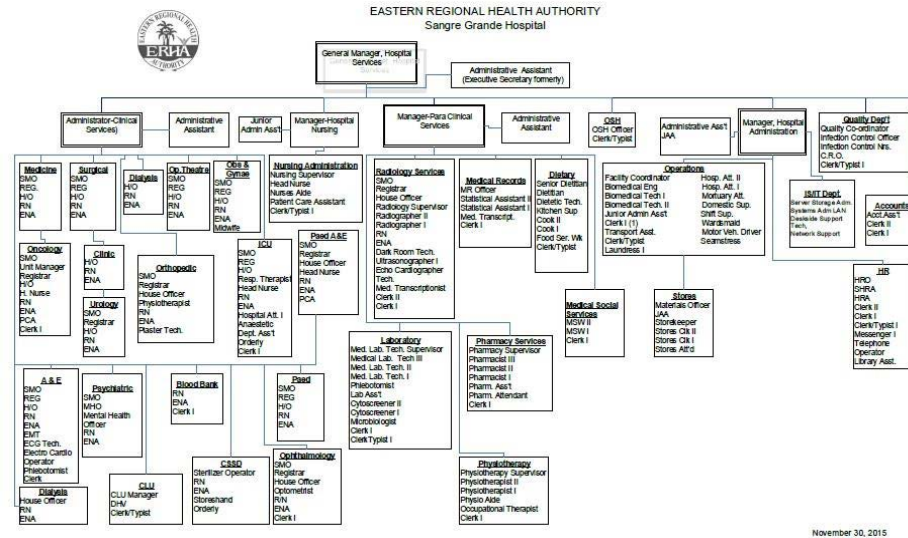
EASTERN REGIONAL HEALTH AUTHORITY
Sangre Grande Hospital

EASTERN REGIONAL HEALTH AUTHORITY
ERHA

General Manager, Hospital Services

Administrative Assistant (Executive Secretary formerly)

Administrator-Clinical Services)

Administrative Assistant

Junior Admin Ass't

Manager-Hospital Nursing

Manager-Para Clinical Services

Administrative Assistant

OSH
OSH Officer
Clerk/Typist

Administrative Ass't
JAA

Manager, Hospital Administration

Quality Dep't
Quality Co-ordinator
Infection Control Officer
Infection Control Nrs.
C.R.O.
Clerk/Typist I

Medicine
SMO
REG.
H/O
RN
ENA

Surgical
SMO
REG
H/O
RN
ENA

Dialysis
H/O
RN
ENA

Op.Theatre
SMO
REG
H/O
RN
ENA

Obs & Gynae
SMO
REG
H/O
RN
ENA
Midwife

Nursing Administration
Nursing Supervisor
Head Nurse
Nurses Aide
Patient Care Assistant
Clerk/Typist I

Radiology Services
SMO
Registrar
House Officer
Radiology Supervisor
Radiographer III
Radiographer II
Radiographer I
RN
ENA
Dark Room Tech.
Ultrasonographer I
Echo Cardiographer Tech.
Med. Transcriptionist
Clerk II
Clerk I

Medical Records
M/R Officer
Statistical Assistant II
Statistical Assistant I
Med. Transcript.
Clerk I

Dietary
Senior Dietitian
Dietitian
Dietetic Tech.
Kitchen Sup
Cook II
Cook I
Food Ser. Wk
Clerk/Typist

Operations
Facility Coordinator
Biomedical Eng
Biomedical Tech I
Biomedical Tech. II
Junior Admin Ass't
Clerk I (1)
Transport Asst.
Clerk/Typist
Laundress I
Hosp. Att. II
Hosp. Att. I
Mortuary Att.
Domestic Sup.
Shift Sup.
Wardsmaid
Motor Veh. Driver
Seamstress

IS/IT Dept
Server Storage Adm.
Systems Adm LAN
Deskside Support Tech.
Network Support

Accounts
Acct.Ass't
Clerk II
Clerk I

Oncology
SMO
Unit Manager
Registrar
H/O
H. Nurse
RN
ENA
PCA
Clerk I

Clinic
H/O
RN
ENA

Urology
SMO
Registrar
H/O
RN
ENA

Orthopedic
SMO
Registrar
House Officer
Physiotherapist
RN
ENA
Plaster Tech.

ICU
SMO
REG
H/O
Resp. Therapist
Head Nurse
RN
ENA
Hospital Att. I
Anaestetic Dept. Ass't
Orderly
Clerk I

Paed A&E
SMO
Registrar
House Officer
Head Nurse
RN
ENA
PCA

Medical Social Services
MSW II
MSW I
Clerk I

Stores
Materials Officer
JAA
Storekeeper
Stores Clk II
Stores Clk I
Stores Att'd

HR
HRO
SHRA
HRA
Clerk II
Clerk I
Clerk/Typist I
Messenger I
Telephone Operator
Library Asst.

Laboratory
Med. Lab. Tech. Supervisor
Medical Lab. Tech III
Med. Lab. Tech. II
Med. Lab. Tech. I
Phlebotomist
Lab Ass't
Cytoscreener II
Cytoscreener I
Microbiologist
Clerk I
Clerk/Typist I

Pharmacy Services
Pharmacy Supervisor
Pharmacist III
Pharmacist II
Pharmacist I
Pharm. Ass't
Pharm. Attendant
Clerk I

A & E
SMO
REG
H/O
RN
ENA
EMT
ECG Tech.
Electro Cardio Operator
Phlebotomist
Clerk

Psychiatric
SMO
MHO
Mental Health Officer
RN
ENA

Blood Bank
RN
ENA
Clerk I

Paed
SMO
REG
H/O
RN
ENA

Dialysis
House Officer
RN
ENA

CLU
CLU Manager
DHV
Clerk/Typist

CSSD
Sterilizer Operator
RN
ENA
Storeshand
Orderly

Ophthalmology
SMO
Registrar
House Officer
Optometrist
RN
ENA
Clerk I

Physiotherapy
Physiotherapy Supervisor
Physiotherapist II
Physiotherapist I
Physio Aide
Occupational Therapist
Clerk I

November 30, 2015